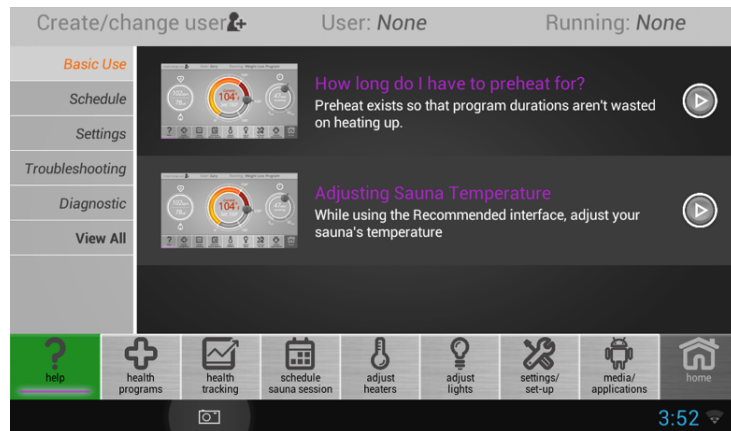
Create/change user

User: None

Running: None

Basic Use

Schedule

Settings

Troubleshooting

Diagnostic

View All

How long do I have to preheat for?

Preheat exists so that program durations aren't wasted on heating up.

Adjusting Sauna Temperature

While using the Recommended interface, adjust your sauna's temperature

help

health programs

health tracking

schedule sauna session

adjust heaters

adjust lights

settings/ set-up

media/ applications

home

3:52